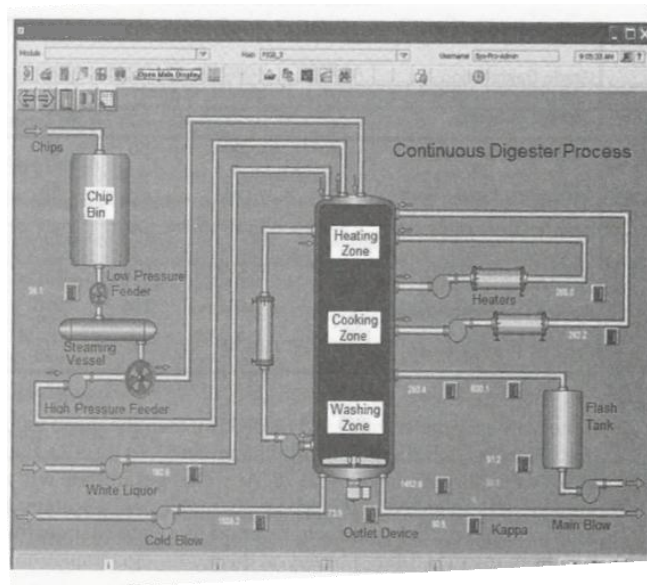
Module
Plan PIS8_3
Username Sys-Pro-admin
9:05:20 am
Store Main Display

Continuous Digester Process

Chips

Chip Bin

Low Pressure Feeder

38.1

Steaming Vessel

High Pressure Feeder

Heating Zone

Cooking Zone

Washing Zone

Heaters

265.0

282.2

263.4

830.1

Flash Tank

White Liquor

182.6

91.2

1452.6

33.1

Cold Blow

1558.2

73.0

Outlet Device

40.6

Kappa

Main Blow